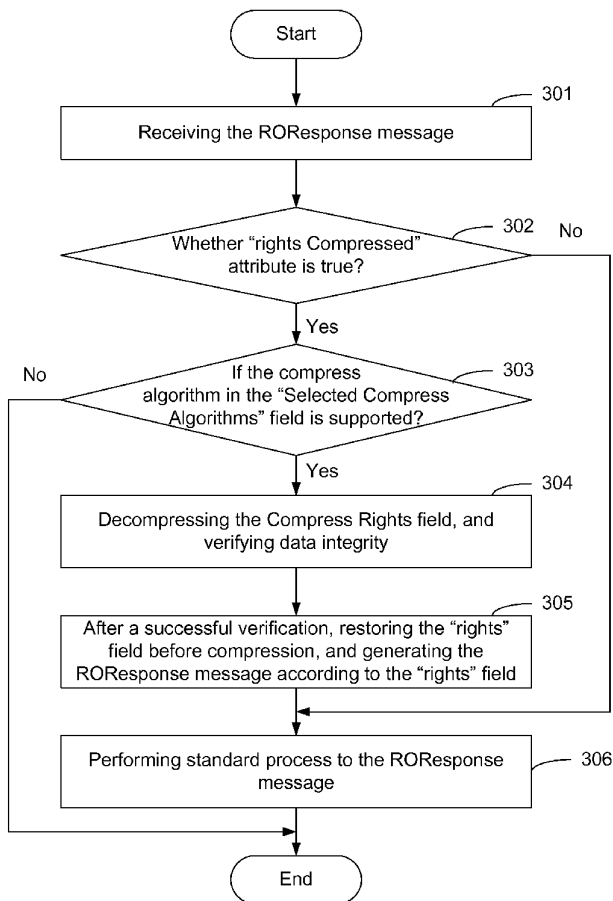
Start

301

Receiving the ROResponse message

302

No

Whether "rights Compressed" attribute is true?

Yes

No

303

If the compress algorithm in the "Selected Compress Algorithms" field is supported?

Yes

304

Decompressing the Compress Rights field, and verifying data integrity

305

After a successful verification, restoring the "rights" field before compression, and generating the ROResponse message according to the "rights" field

Performing standard process to the ROResponse message

306

End